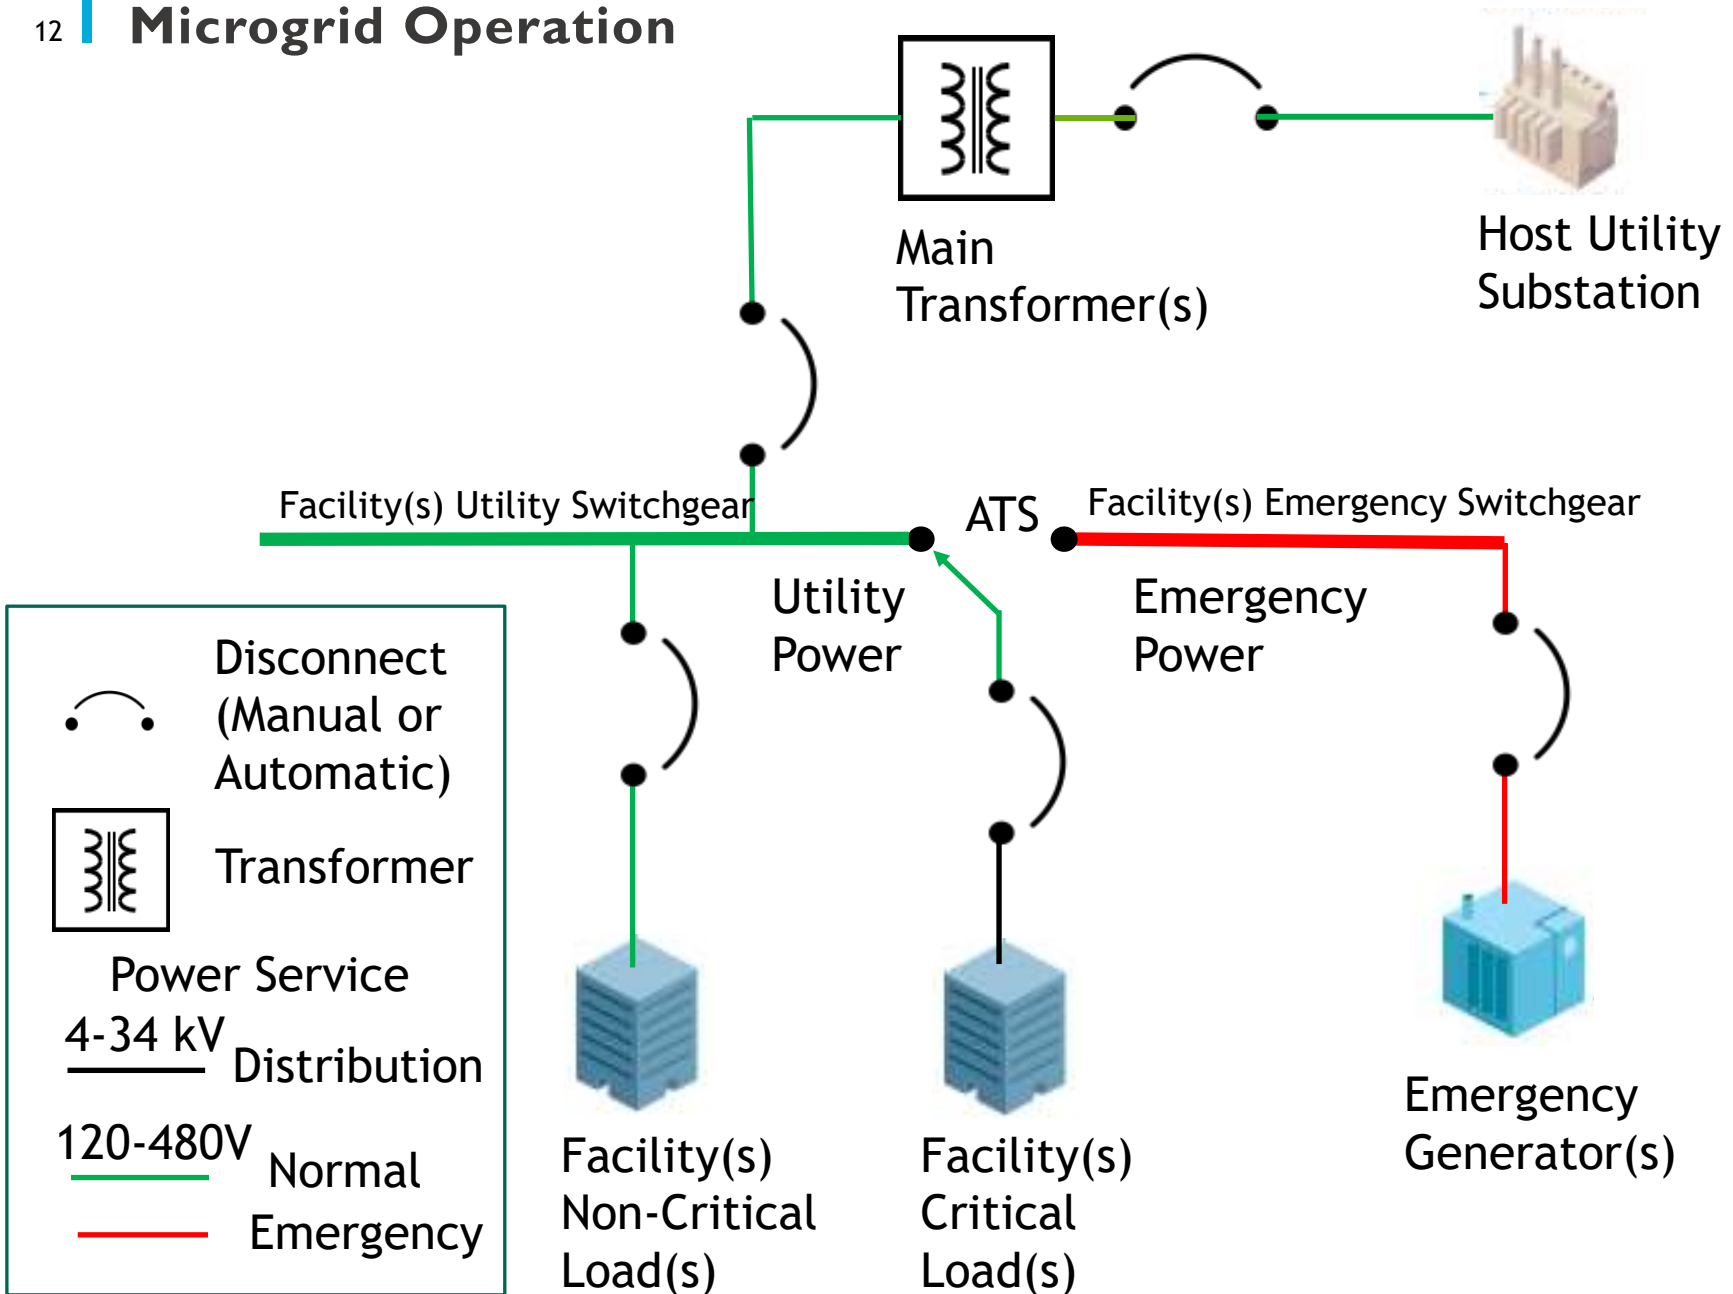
12 Microgrid Operation

Main Transformer(s)

Host Utility Substation

Facility(s) Utility Switchgear

ATS

Facility(s) Emergency Switchgear

Utility Power

Emergency Power

Disconnect (Manual or Automatic)

Transformer

Power Service

4-34 kV Distribution

120-480V Normal

Emergency

Facility(s) Non-Critical Load(s)

Facility(s) Critical Load(s)

Emergency Generator(s)